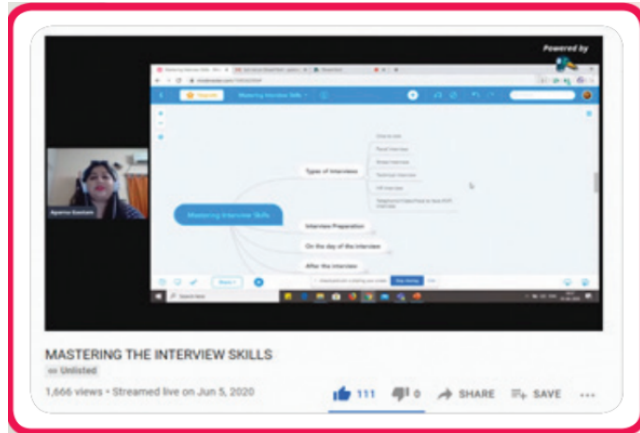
Powered by

Mastering Interview Skills

Types of Interview

Interview Preparation

On the day of the interview

After the interview

MASTERING THE INTERVIEW SKILLS

Unlisted

1,666 views • Streamed live on Jun 5, 2020

111 0 SHARE SAVE ...